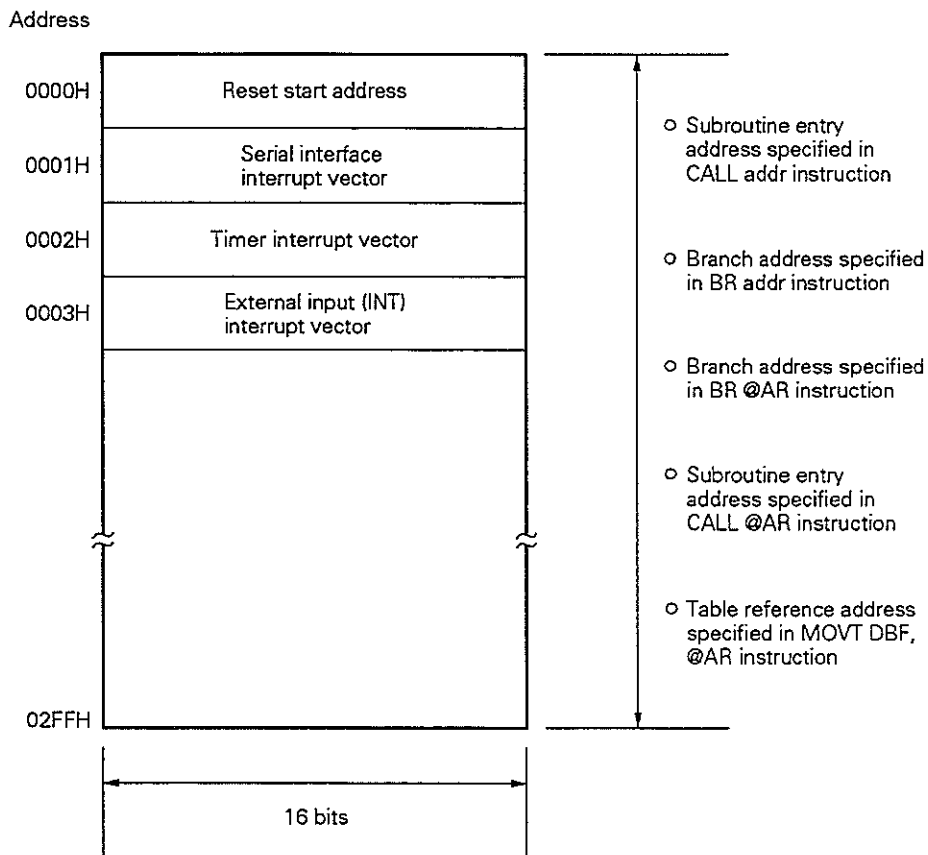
Address

0000H Reset start address

0001H Serial interface interrupt vector

0002H Timer interrupt vector

0003H External input (INT) interrupt vector

02FFH

16 bits

○ Subroutine entry address specified in CALL addr instruction

○ Branch address specified in BR addr instruction

○ Branch address specified in BR @AR instruction

○ Subroutine entry address specified in CALL @AR instruction

○ Table reference address specified in MOVT DBF, @AR instruction